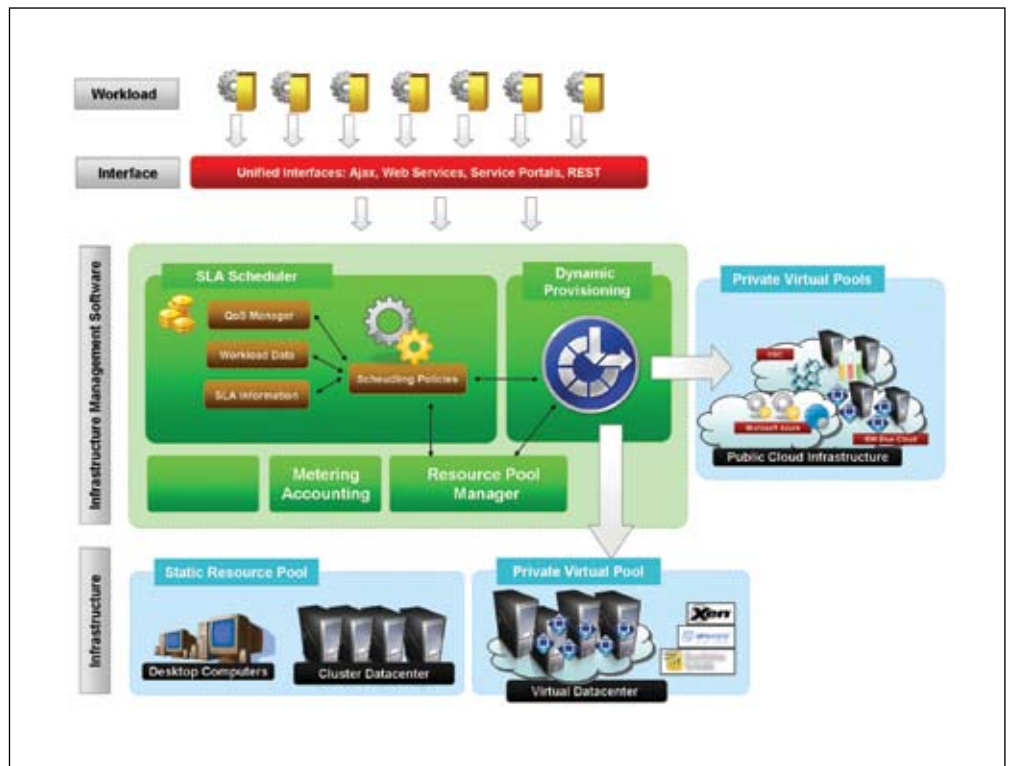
Workload

Interface

Unified Interfaces: Ajax, Web Services, Service Portals, REST

Infrastructure Management Software

SLA Scheduler

QoS Manager

Workload Data

SLA Information

Scheduling Policies

Dynamic Provisioning

Metering Accounting

Resource Pool Manager

Private Virtual Pools

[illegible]

Microsoft Azure

IBM Blue Cloud

Public Cloud Infrastructure

Infrastructure

Static Resource Pool

Desktop Computers

Cluster Datacenter

Private Virtual Pool

Xen

VMware

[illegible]

Virtual Datacenter